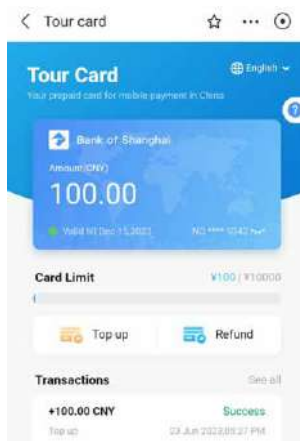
< Tour card

Tour Card

English

Your prepaid card for mobile payment in China

Bank of Shanghai

Amount(CNY)

100.00

Valid till Dec 15,2023

NO.**** 1042

Card Limit

¥100 / ¥10000

Top up

Refund

Transactions

See all

+100.00 CNY

Success

Top up

23 Jun 2023,05:27 PM